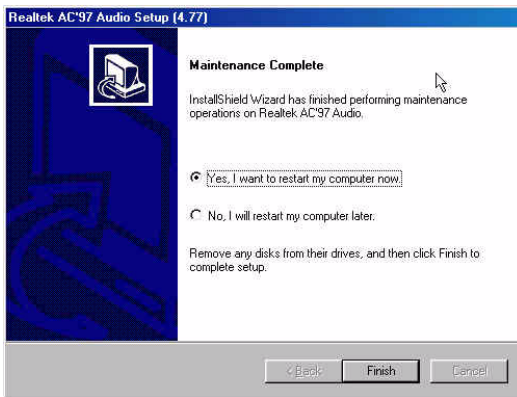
Realtek AC'97 Audio Setup (4.77)

Maintenance Complete

InstallShield Wizard has finished performing maintenance operations on Realtek AC'97 Audio.

Yes, I want to restart my computer now.

No, I will restart my computer later.

Remove any disks from their drives, and then click Finish to complete setup.

< Back

Finish

Cancel